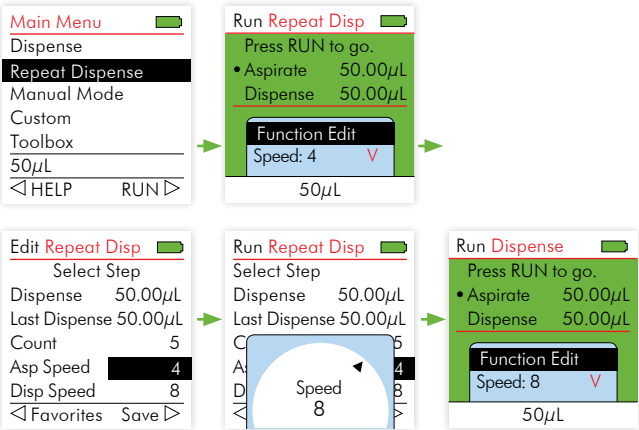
Main Menu
Dispense
Repeat Dispense
Manual Mode
Custom
Toolbox
50$\mu$L
◁ HELP RUN ▷

Run Repeat Disp
Press RUN to go.
• Aspirate 50.00$\mu$L
Dispense 50.00$\mu$L
Function Edit
Speed: 4 V
50$\mu$L

Edit Repeat Disp
Select Step
Dispense 50.00$\mu$L
Last Dispense 50.00$\mu$L
Count 5
Asp Speed 4
Disp Speed 8
◁ Favorites Save ▷

Run Repeat Disp
Select Step
Dispense 50.00$\mu$L
Last Dispense 50.00$\mu$L
C 5
As 4
D 8
Speed
8

Run Dispense
Press RUN to go.
• Aspirate 50.00$\mu$L
Dispense 50.00$\mu$L
Function Edit
Speed: 8 V
50$\mu$L